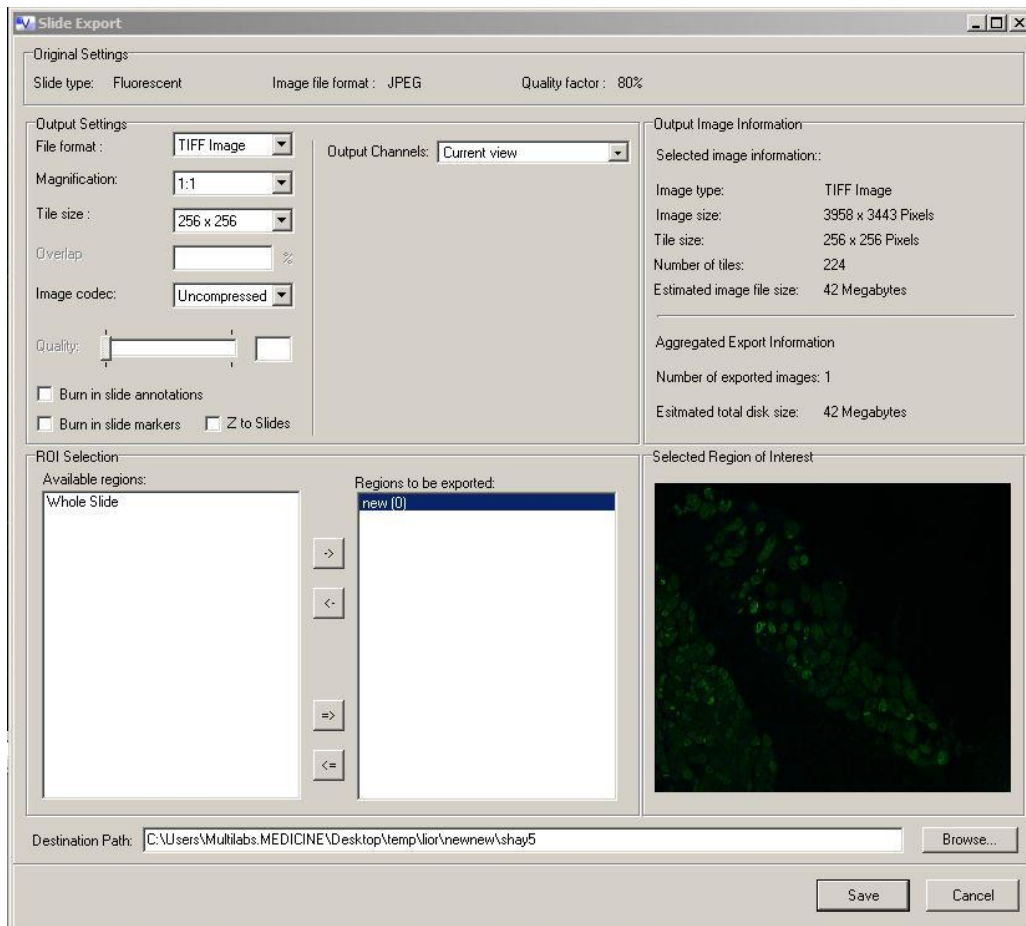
Slide Export

Original Settings
Slide type: Fluorescent
Image file format : JPEG
Quality factor : 80%

Output Settings
File format : TIFF Image
Magnification: 1:1
Tile size : 256 x 256
Overlap %
Image codec: Uncompressed
Quality:
Burn in slide annotations
Burn in slide markers
Z to Slides

Output Channels: Current view

Output Image Information
Selected image information::

| | |
|---|---|
| Image type: | TIFF Image |
| Image size: | 3958 x 3443 Pixels |
| Tile size: | 256 x 256 Pixels |
| Number of tiles: | 224 |
| Estimated image file size: | 42 Megabytes |

Aggregated Export Information
Number of exported images: 1
Esitmated total disk size: 42 Megabytes

ROI Selection
Available regions:
Whole Slide
Regions to be exported:
new (0)
->
<-
=>
<=

Selected Region of Interest

Destination Path: C:\Users\Multilabs.MEDICINE\Desktop\temp\lior\newnew\shay5
Browse...

Save
Cancel